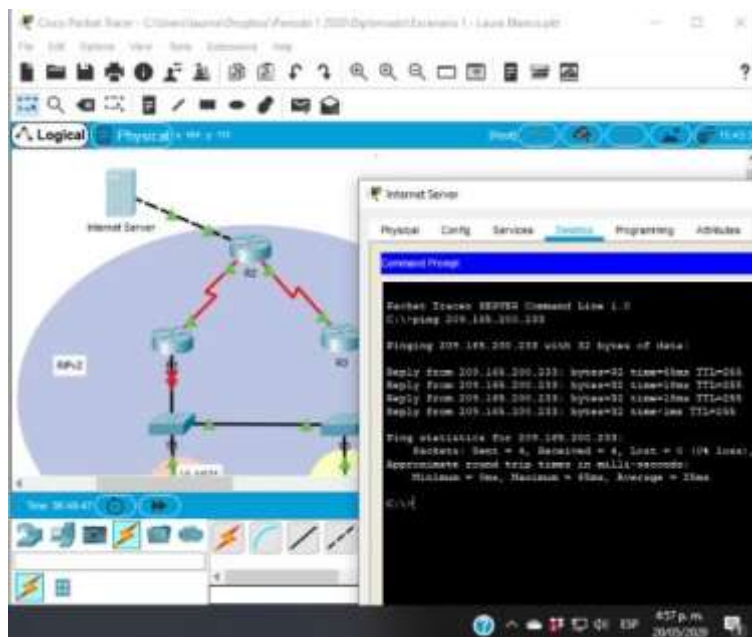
Cisco Packet Tracer - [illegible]

File Edit Options View Tools Extensions Help

Logical Physical

Internet Server

R2

R3

RIPv2

Internet Server

Physical Config Services Desktop Programming Attributes

Command Prompt

Packet Tracer SERVER Command Line 1.0
C:\>ping 209.165.200.233

Pinging 209.165.200.233 with 32 bytes of data:

Reply from 209.165.200.233: bytes=32 time=45ms TTL=255
Reply from 209.165.200.233: bytes=32 time=18ms TTL=255
Reply from 209.165.200.233: bytes=32 time=18ms TTL=255
Reply from 209.165.200.233: bytes=32 time=1ms TTL=255

Ping statistics for 209.165.200.233:
    Packets: Sent = 4, Received = 4, Lost = 0 (0% loss),
Approximate round trip times in milli-seconds:
    Minimum = 0ms, Maximum = 45ms, Average = 20ms

C:\>

Time: 38:49:47

4:57 p.m.
20/05/2020
ESP